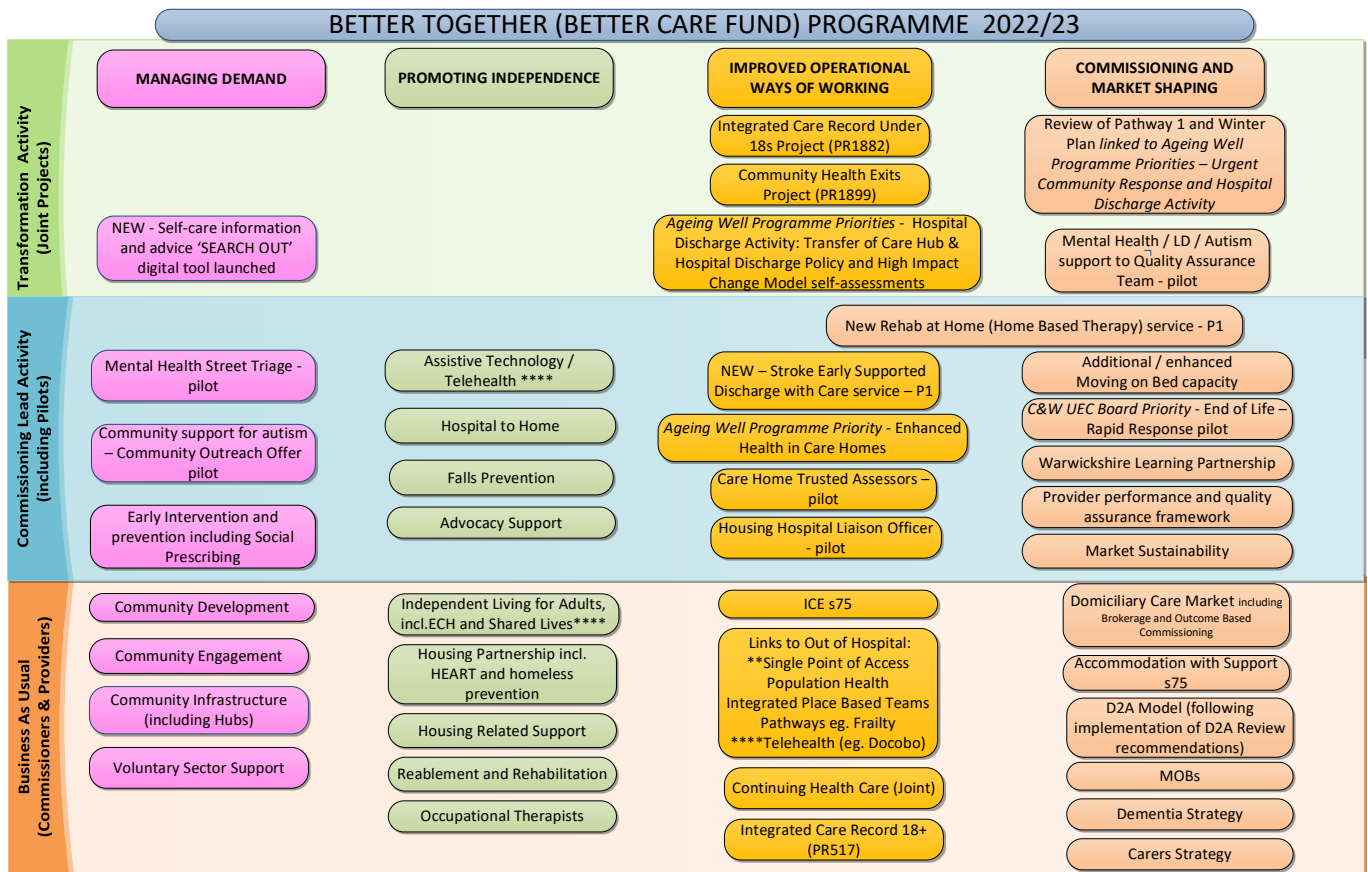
BETTER TOGETHER (BETTER CARE FUND) PROGRAMME 2022/23

Transformation Activity (Joint Projects)

MANAGING DEMAND

PROMOTING INDEPENDENCE

IMPROVED OPERATIONAL WAYS OF WORKING

COMMISSIONING AND MARKET SHAPING

Integrated Care Record Under 18s Project (PR1882)

Community Health Exits Project (PR1899)

Review of Pathway 1 and Winter Plan linked to Ageing Well Programme Priorities – Urgent Community Response and Hospital Discharge Activity

NEW - Self-care information and advice 'SEARCH OUT' digital tool launched

Ageing Well Programme Priorities - Hospital Discharge Activity: Transfer of Care Hub & Hospital Discharge Policy and High Impact Change Model self-assessments

Mental Health / LD / Autism support to Quality Assurance Team - pilot

Commissioning Lead Activity (including Pilots)

New Rehab at Home (Home Based Therapy) service - P1

Mental Health Street Triage - pilot

Assistive Technology / Telehealth ****

NEW – Stroke Early Supported Discharge with Care service – P1

Additional / enhanced Moving on Bed capacity

Community support for autism – Community Outreach Offer pilot

Hospital to Home

Ageing Well Programme Priority - Enhanced Health in Care Homes

C&W UEC Board Priority - End of Life – Rapid Response pilot

Warwickshire Learning Partnership

Falls Prevention

Care Home Trusted Assessors – pilot

Provider performance and quality assurance framework

Early Intervention and prevention including Social Prescribing

Advocacy Support

Housing Hospital Liaison Officer - pilot

Market Sustainability

Business As Usual (Commissioners & Providers)

Community Development

Independent Living for Adults, incl.ECH and Shared Lives****

ICE s75

Domiciliary Care Market including Brokerage and Outcome Based Commissioning

Community Engagement

Housing Partnership incl. HEART and homeless prevention

Links to Out of Hospital: **Single Point of Access Population Health Integrated Place Based Teams Pathways eg. Frailty ****Telehealth (eg. Docobo)

Accommodation with Support s75

Community Infrastructure (including Hubs)

D2A Model (following implementation of D2A Review recommendations)

Housing Related Support

Voluntary Sector Support

Reablement and Rehabilitation

MOBs

Continuing Health Care (Joint)

Occupational Therapists

Dementia Strategy

Integrated Care Record 18+ (PR517)

Carers Strategy